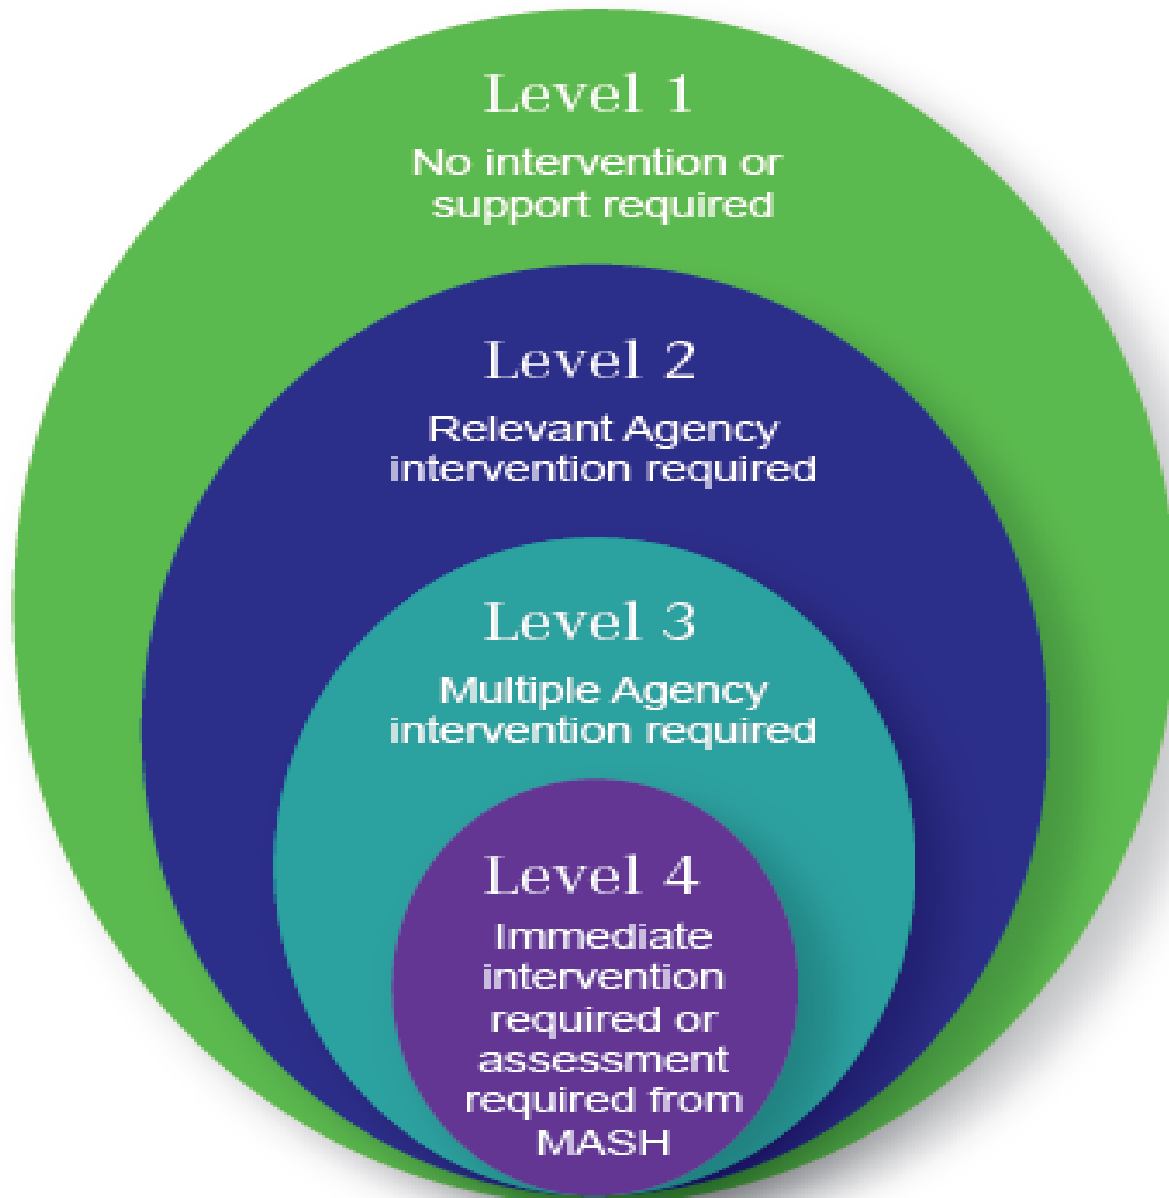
Level 1
No intervention or support required

Level 2
Relevant Agency intervention required

Level 3
Multiple Agency intervention required

Level 4
Immediate intervention required or assessment required from MASH